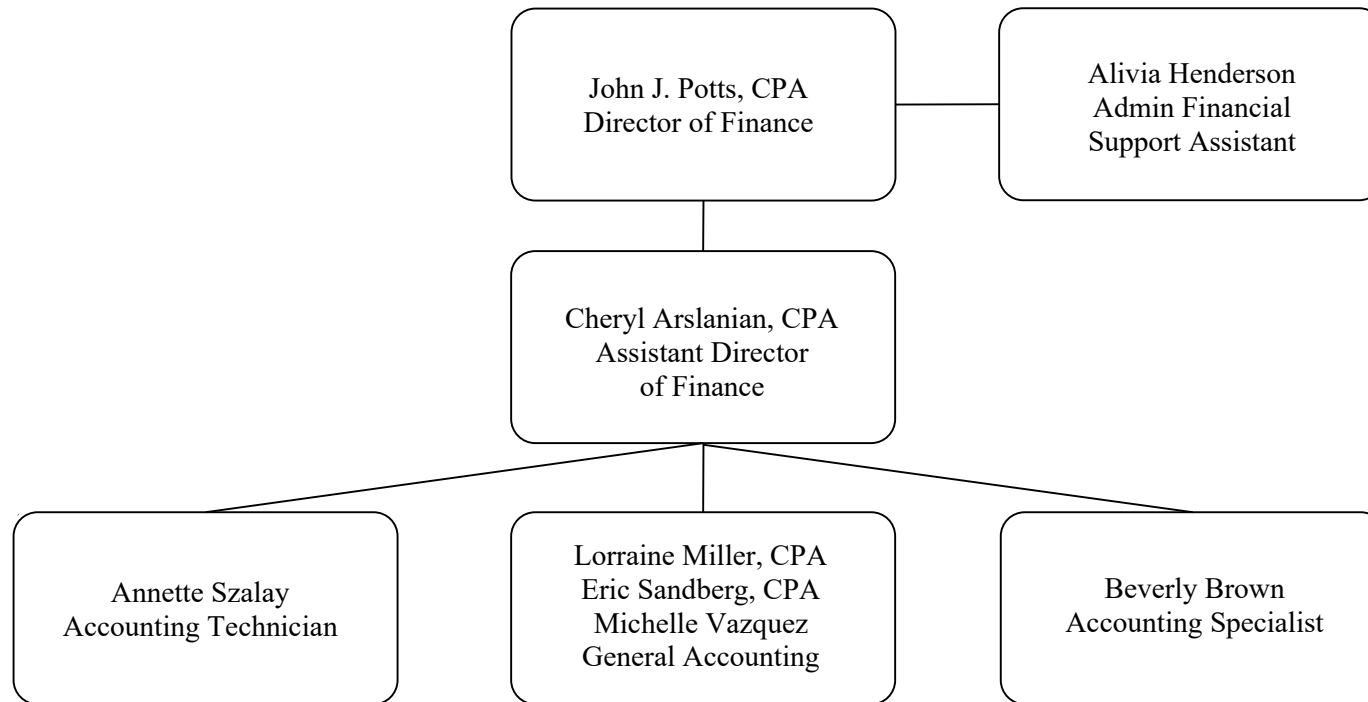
John J. Potts, CPA
Director of Finance

Alivia Henderson
Admin Financial
Support Assistant

Cheryl Arslanian, CPA
Assistant Director
of Finance

Annette Szalay
Accounting Technician

Lorraine Miller, CPA
Eric Sandberg, CPA
Michelle Vazquez
General Accounting

Beverly Brown
Accounting Specialist